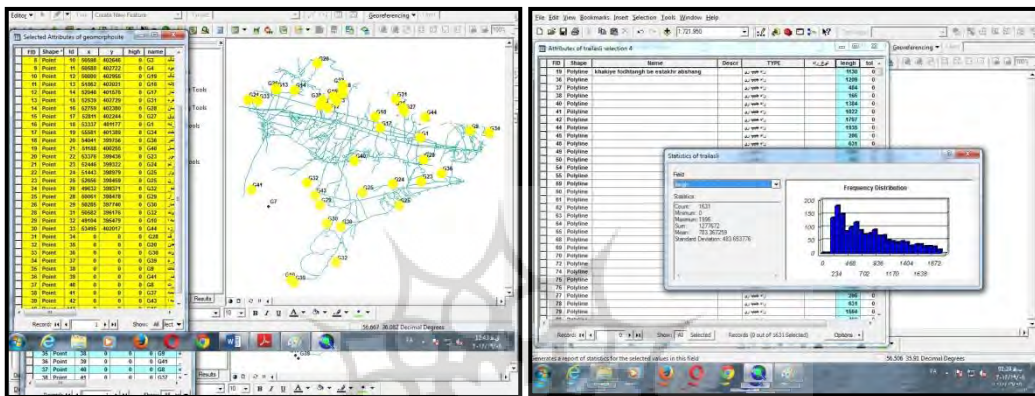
Editor | Create New Feature | Georeferencing

Selected Attributes of geomorphosite

| FID | Shape | Id | x | y | high | name |
|---|---|---|---|---|---|---|
| 8 | Point | 10 | 50580 | 402640 | 0 | G2 |
| 9 | Point | 11 | 50680 | 402722 | 0 | G4 |
| 10 | Point | 12 | 50890 | 402950 | 0 | G16 |
| 11 | Point | 13 | 51082 | 403021 | 0 | G18 |
| 12 | Point | 14 | 52040 | 401025 | 0 | G17 |
| 13 | Point | 15 | 52530 | 402739 | 0 | G21 |
| 14 | Point | 16 | 52750 | 403280 | 0 | G26 |
| 15 | Point | 17 | 52891 | 402244 | 0 | G27 |
| 16 | Point | 18 | 53337 | 401177 | 0 | G1 |
| 17 | Point | 19 | 55581 | 401389 | 0 | G34 |
| 18 | Point | 20 | 54041 | 399756 | 0 | G38 |
| 19 | Point | 21 | 51108 | 400250 | 0 | G40 |
| 20 | Point | 22 | 53378 | 399436 | 0 | G23 |
| 21 | Point | 23 | 52446 | 399322 | 0 | G24 |
| 22 | Point | 24 | 51442 | 398979 | 0 | G25 |
| 23 | Point | 25 | 52650 | 398459 | 0 | G29 |
| 24 | Point | 26 | 49632 | 398371 | 0 | G32 |
| 25 | Point | 28 | 50061 | 398478 | 0 | G29 |
| 26 | Point | 29 | 50285 | 397740 | 0 | G30 |
| 27 | Point | 31 | 50582 | 396176 | 0 | G12 |
| 28 | Point | 32 | 49104 | 396479 | 0 | G10 |
| 29 | Point | 33 | 43495 | 402017 | 0 | G44 |
| 31 | Point | 34 | 0 | 0 | 0 | G28 |
| 32 | Point | 35 | 0 | 0 | 0 | G36 |
| 33 | Point | 36 | 0 | 0 | 0 | G20 |
| 34 | Point | 37 | 0 | 0 | 0 | G9 |
| 35 | Point | 38 | 0 | 0 | 0 | G8 |
| 36 | Point | 39 | 0 | 0 | 0 | G49 |
| 37 | Point | 40 | 0 | 0 | 0 | G8 |
| 38 | Point | 41 | 0 | 0 | 0 | G37 |
| 39 | Point | 42 | 0 | 0 | 0 | G43 |

Record: 1 Show: All Select

G2 G13 G4 G16 G18 G39 G21 G26 G44 G27 G1 G34 G38 G40 G28 G23 G24 G25 G41 G7 G32 G29 G30 G12 G10 G36 G8

Results

56.667 36.082 Decimal Degrees

File Edit View Bookmarks Insert Selection Tools Window Help

1:721,950

Attributes of traillas8 selection 4

| FID | Shape | Name | Descr | TYPE | length | tol |
|---|---|---|---|---|---|---|
| 19 | Polyline | khakiye fodhtangh be estakhr abshang | | | 1130 | 0 |
| 36 | Polyline | | | | 1259 | 0 |
| 37 | Polyline | | | | 484 | 0 |
| 38 | Polyline | | | | 198 | 0 |
| 40 | Polyline | | | | 1384 | 0 |
| 41 | Polyline | | | | 1022 | 0 |
| 42 | Polyline | | | | 1797 | 0 |
| 44 | Polyline | | | | 1935 | 0 |
| 45 | Polyline | | | | 396 | 0 |
| 46 | Polyline | | | | 624 | 0 |

Statistics of traillas8

Field
length

Statistics
Count: 1631
Minimum: 0
Maximum: 1906
Sum: 1277672
Mean: 783.363259
Standard Deviation: 483.653776

Frequency Distribution

200 150 100 50 0
0 468 936 1404 1872
234 702 1170 1638

| 77 | Polyline | | | | 396 | 0 |
| 78 | Polyline | | | | 624 | 0 |
| 79 | Polyline | | | | 1664 | 0 |

Record: 0 Show: All Selected Records (0 out of 1631 Selected) Options

Generates a report of statistics for the selected values in this field

56.506 35.91 Decimal Degrees